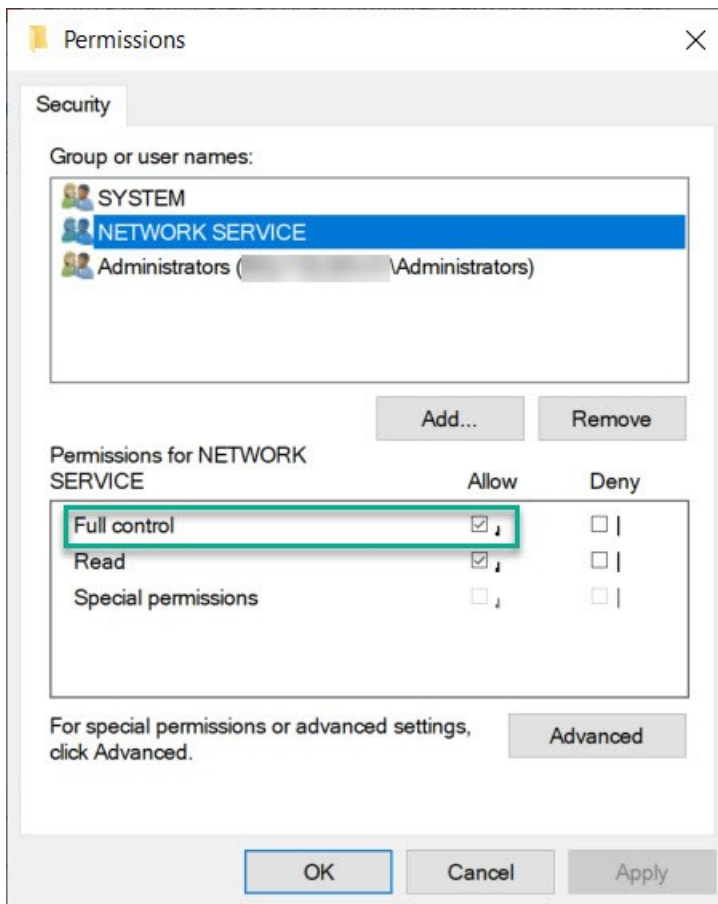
Permissions

Security

Group or user names:

SYSTEM
NETWORK SERVICE
Administrators ([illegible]\Administrators)

Add...
Remove

Permissions for NETWORK SERVICE

| | Allow | Deny |
|---|---|---|
| Full control | ☑ | ☐ |
| Read | ☑ | ☐ |
| Special permissions | ☐ | ☐ |

For special permissions or advanced settings, click Advanced.

Advanced

OK
Cancel
Apply